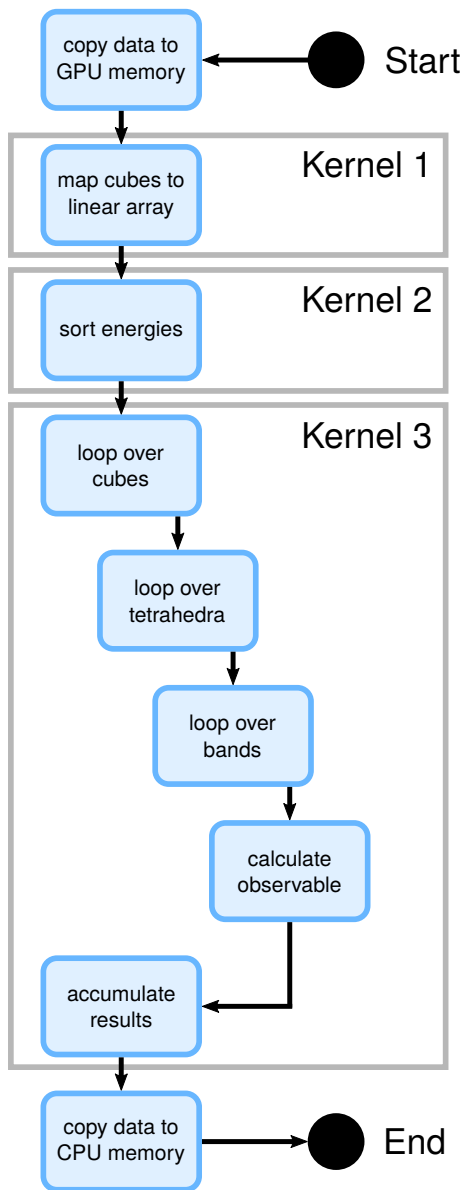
copy data to GPU memory

Start

Kernel 1

map cubes to linear array

Kernel 2

sort energies

Kernel 3

loop over cubes

loop over tetrahedra

loop over bands

calculate observable

accumulate results

copy data to CPU memory

End